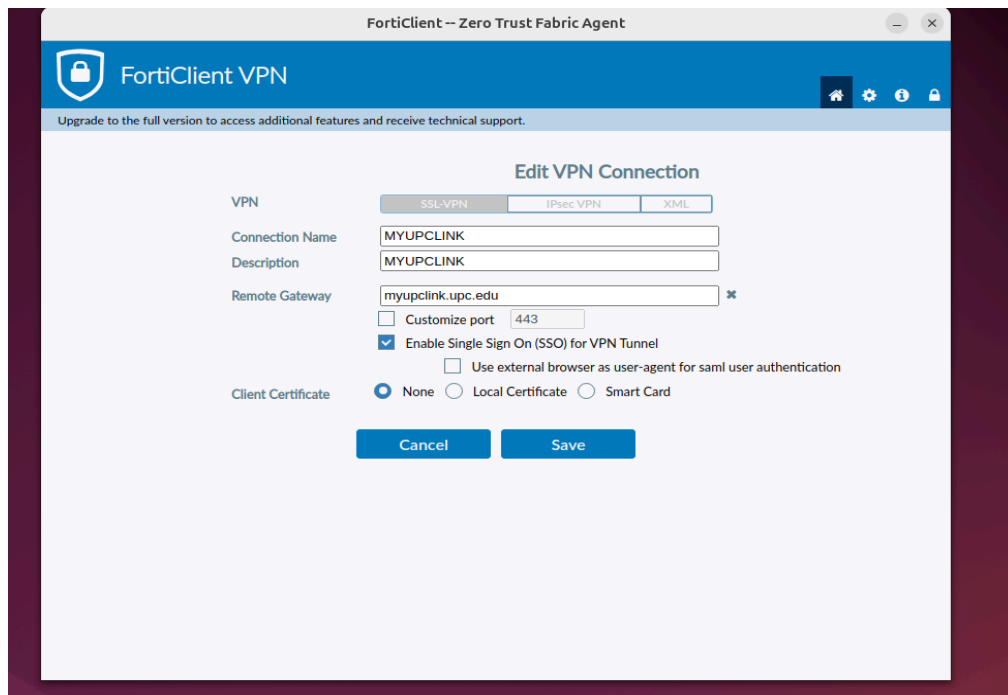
FortiClient -- Zero Trust Fabric Agent

FortiClient VPN

Upgrade to the full version to access additional features and receive technical support.

Edit VPN Connection

VPN
SSL-VPN | IPsec VPN | XML

Connection Name
MYUPCLINK

Description
MYUPCLINK

Remote Gateway
myupclink.upc.edu

Customize port 443

Enable Single Sign On (SSO) for VPN Tunnel

Use external browser as user-agent for saml user authentication

Client Certificate
None
Local Certificate
Smart Card

Cancel
Save